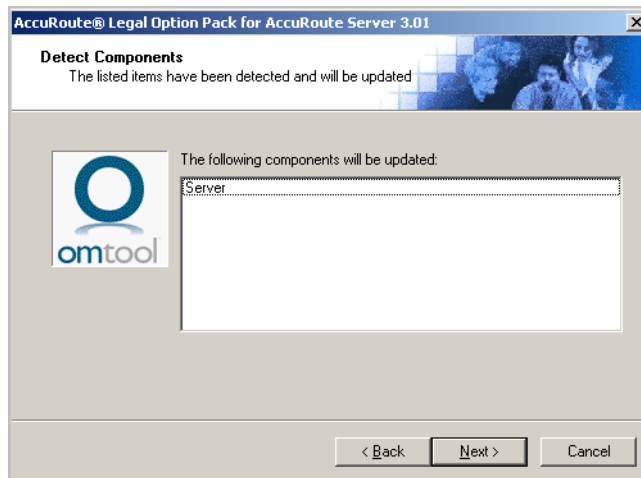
AccuRoute® Legal Option Pack for AccuRoute Server 3.01

Detect Components
The listed items have been detected and will be updated

omtool

The following components will be updated:

Server

< Back
Next >
Cancel